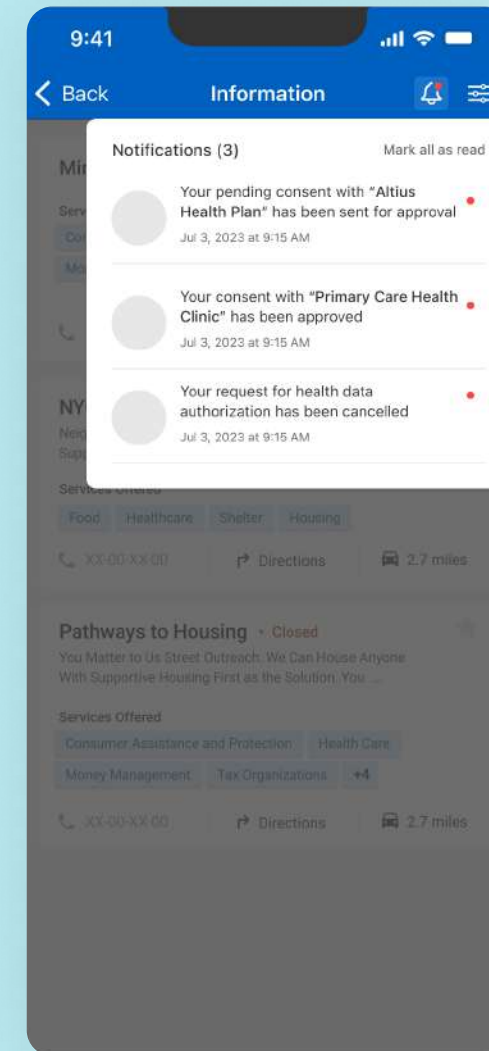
9:41

Back

Information

Notifications (3)

Mark all as read

Your pending consent with "Altius Health Plan" has been sent for approval

Jul 3, 2023 at 9:15 AM

Your consent with "Primary Care Health Clinic" has been approved

Jul 3, 2023 at 9:15 AM

Your request for health data authorization has been cancelled

Jul 3, 2023 at 9:15 AM

Mi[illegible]

Serv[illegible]

Co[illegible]

Mo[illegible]

NY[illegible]

Neig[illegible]

Supp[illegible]

Services Offered

Food Healthcare Shelter Housing

XX-00-XX-00

Directions

2.7 miles

Pathways to Housing • Closed

You Matter to Us Street Outreach. We Can House Anyone With Supportive Housing First as the Solution. You ...

Services Offered

Consumer Assistance and Protection Health Care

Money Management Tax Organizations +4

XX-00-XX-00

Directions

2.7 miles